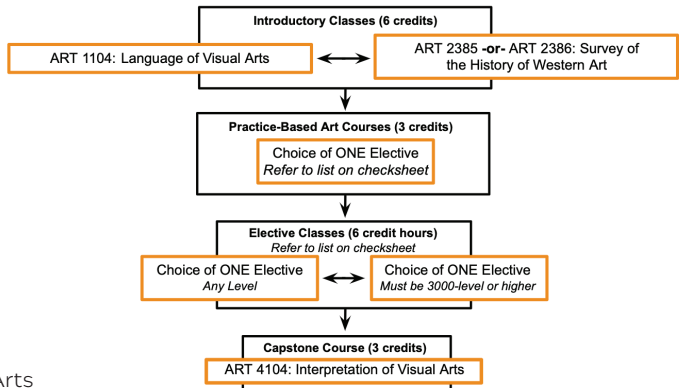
Introductory Classes (6 credits)

ART 1104: Language of Visual Arts

ART 2385 -or- ART 2386: Survey of the History of Western Art

Practice-Based Art Courses (3 credits)

Choice of ONE Elective
Refer to list on checksheet

Elective Classes (6 credit hours)
Refer to list on checksheet

Choice of ONE Elective
Any Level

Choice of ONE Elective
Must be 3000-level or higher

Capstone Course (3 credits)

ART 4104: Interpretation of Visual Arts

rts